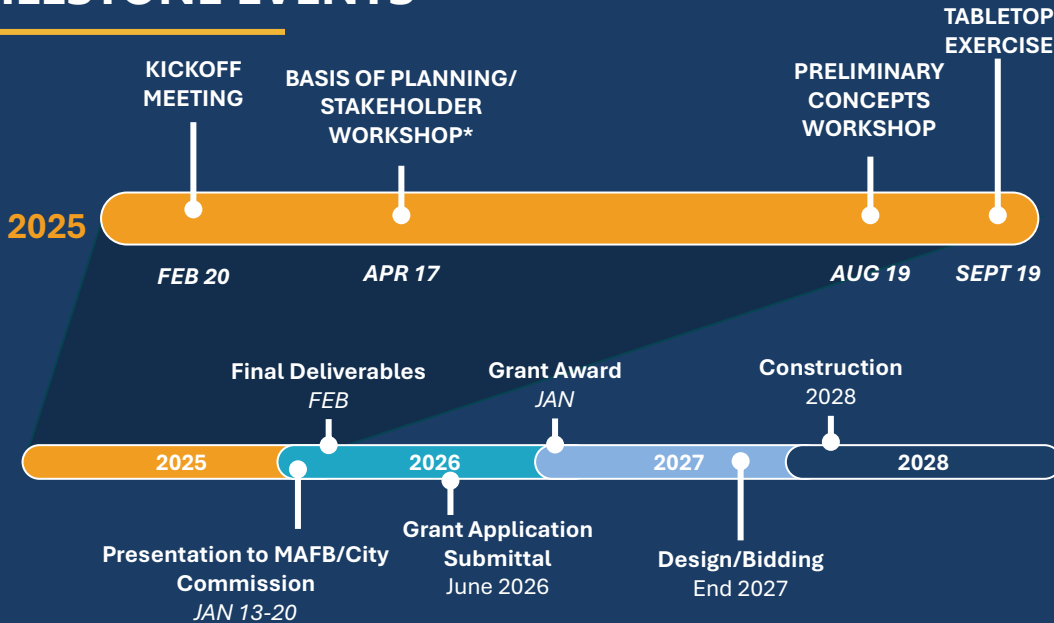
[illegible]LESTONE EVENTS

2025

KICKOFF MEETING
FEB 20

BASIS OF PLANNING/ STAKEHOLDER WORKSHOP*
APR 17

PRELIMINARY CONCEPTS WORKSHOP
AUG 19

TABLETOP EXERCISE
SEPT 19

Final Deliverables
FEB

Grant Award
JAN

Construction
2028

2025 2026 2027 2028

Presentation to MAFB/City Commission
JAN 13-20

Grant Application Submittal
June 2026

Design/Bidding
End 2027